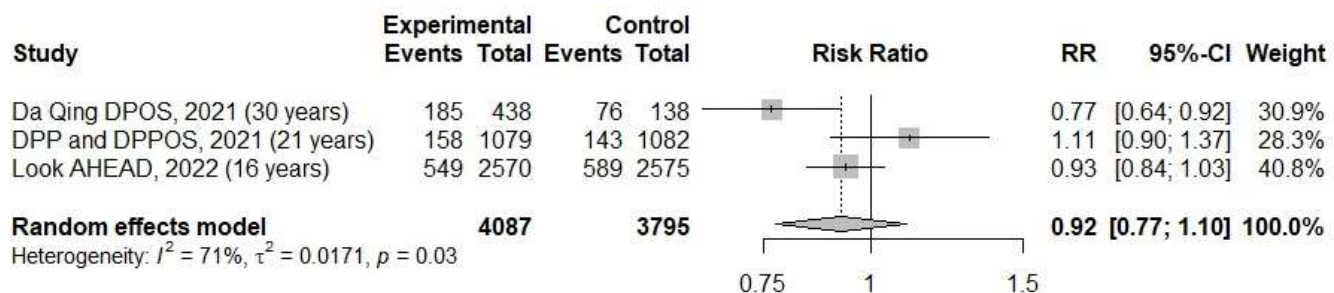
| Study | Experimental Events | Experimental Total | Control Events | Control Total | Risk Ratio | RR | 95%-CI | Weight |
|---|---|---|---|---|---|---|---|---|
| Da Qing DPOS, 2021 (30 years) | 185 | 438 | 76 | 138 | | 0.77 | [0.64; 0.92] | 30.9% |
| DPP and DPPOS, 2021 (21 years) | 158 | 1079 | 143 | 1082 | | 1.11 | [0.90; 1.37] | 28.3% |
| Look AHEAD, 2022 (16 years) | 549 | 2570 | 589 | 2575 | | 0.93 | [0.84; 1.03] | 40.8% |
| **Random effects model** | | **4087** | | **3795** | | **0.92** | **[0.77; 1.10]** | **100.0%** |

Heterogeneity: $I^2 = 71\%$, $\tau^2 = 0.0171$, $p = 0.03$

0.75 1 1.5